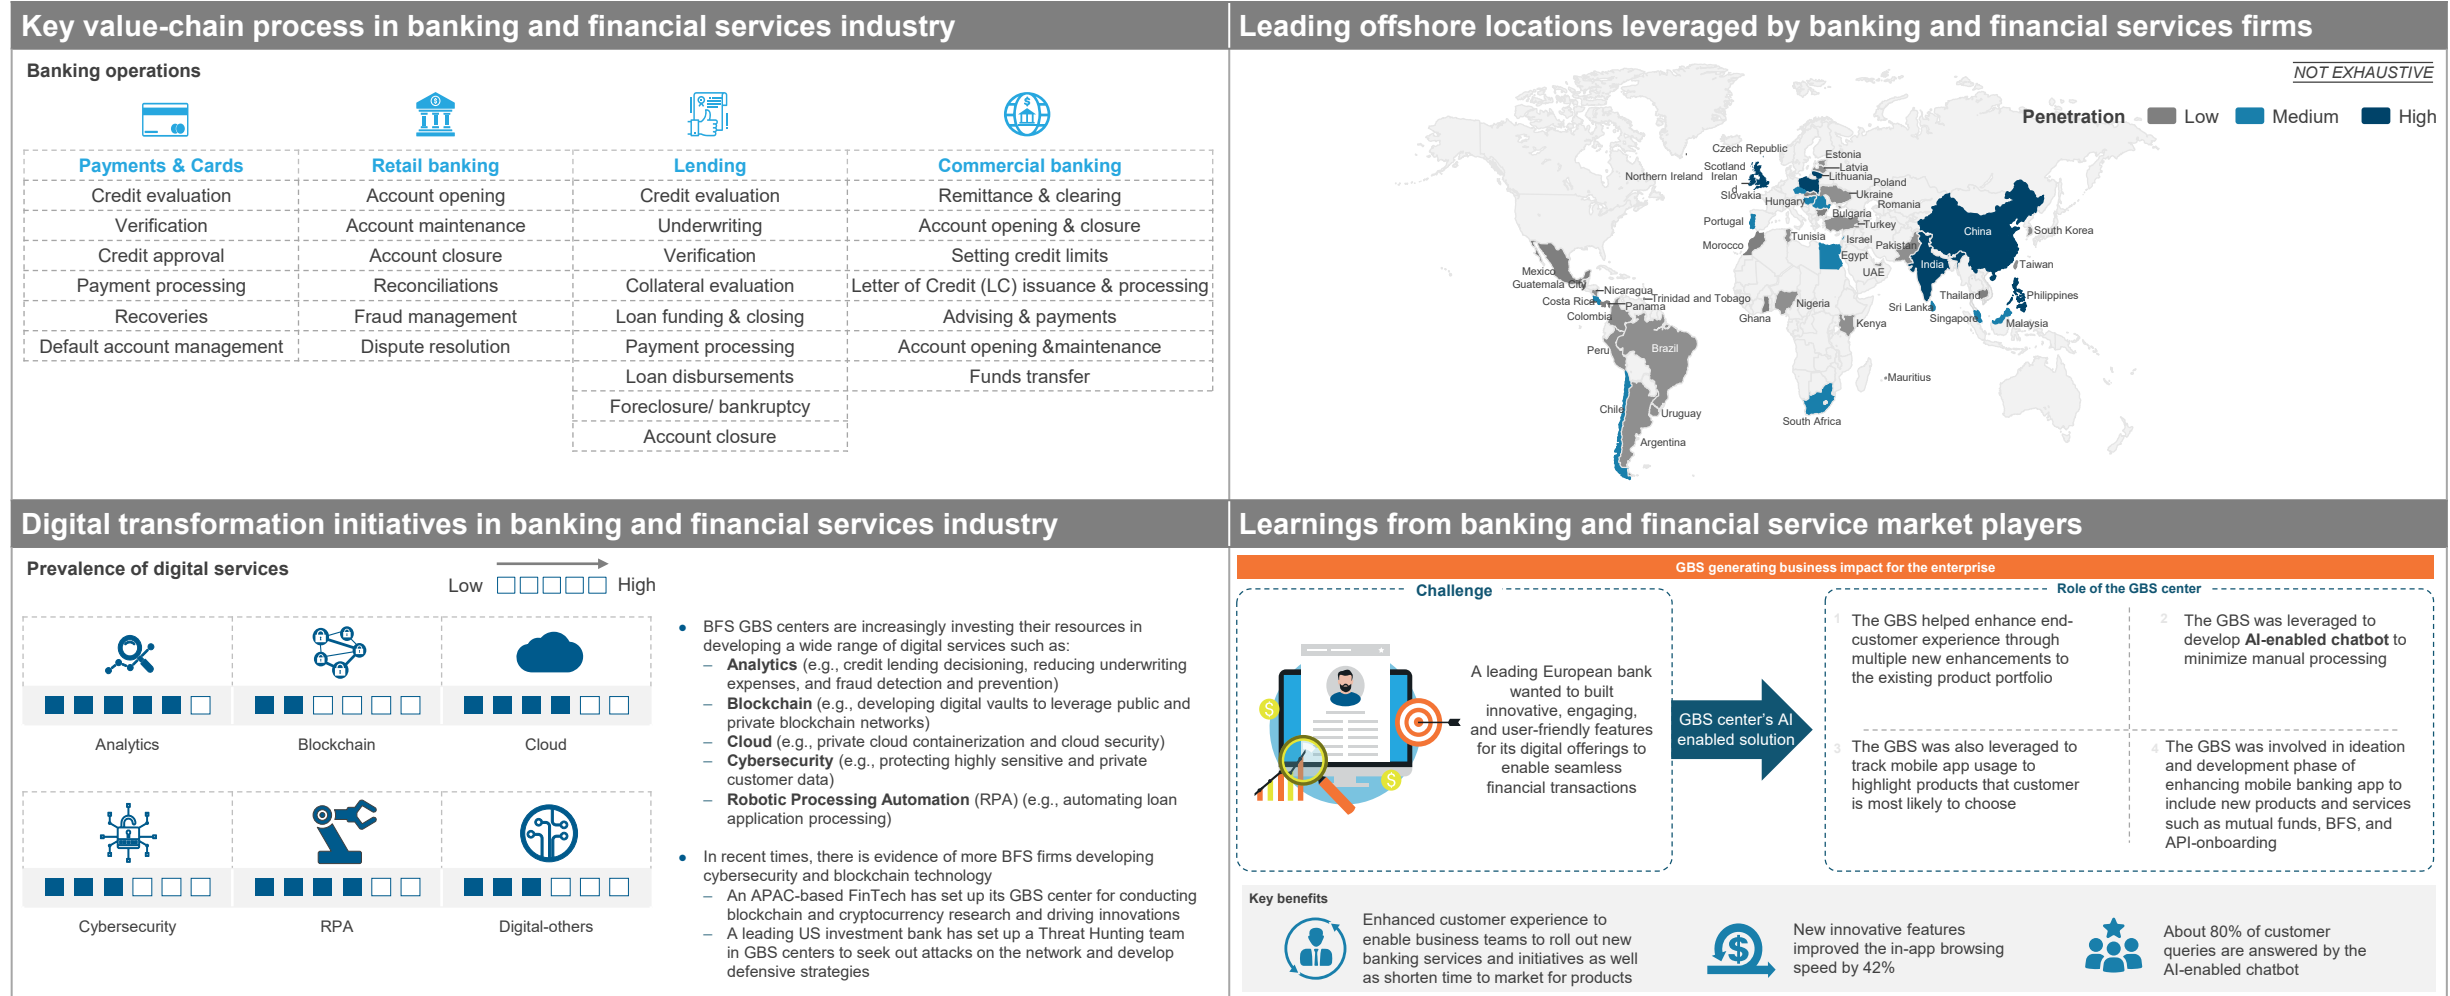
Key value-chain process in banking and financial services industry

Banking operations

| Payments & Cards | Retail banking | Lending | Commercial banking |
|---|---|---|---|
| Credit evaluation | Account opening | Credit evaluation | Remittance & clearing |
| Verification | Account maintenance | Underwriting | Account opening & closure |
| Credit approval | Account closure | Verification | Setting credit limits |
| Payment processing | Reconciliations | Collateral evaluation | Letter of Credit (LC) issuance & processing |
| Recoveries | Fraud management | Loan funding & closing | Advising & payments |
| Default account management | Dispute resolution | Payment processing | Account opening &maintenance |
| | | Loan disbursements | Funds transfer |
| | | Foreclosure/ bankruptcy | |
| | | Account closure | |

Leading offshore locations leveraged by banking and financial services firms

NOT EXHAUSTIVE

Penetration Low Medium High

Czech Republic, Estonia, Latvia, Scotland, Northern Ireland, Irelan, Lithuania, Poland, Slovakia, Ukraine, Hungary, Romania, Bulgaria, Portugal, Turkey, Tunisia, Israel, Pakistan, Morocco, Egypt, China, South Korea, UAE, India, Taiwan, Mexico, Guatemala City, Nicaragua, Costa Rica, Panama, Trinidad and Tobago, Thailand, Philippines, Colombia, Nigeria, Sri Lanka, Ghana, Kenya, Singapore, Malaysia, Peru, Brazil, Mauritius, Chile, Uruguay, South Africa, Argentina

Digital transformation initiatives in banking and financial services industry

Prevalence of digital services

Low High

Analytics
Blockchain
Cloud
Cybersecurity
RPA
Digital-others

• BFS GBS centers are increasingly investing their resources in developing a wide range of digital services such as:
– Analytics (e.g., credit lending decisioning, reducing underwriting expenses, and fraud detection and prevention)
– Blockchain (e.g., developing digital vaults to leverage public and private blockchain networks)
– Cloud (e.g., private cloud containerization and cloud security)
– Cybersecurity (e.g., protecting highly sensitive and private customer data)
– Robotic Processing Automation (RPA) (e.g., automating loan application processing)

• In recent times, there is evidence of more BFS firms developing cybersecurity and blockchain technology
– An APAC-based FinTech has set up its GBS center for conducting blockchain and cryptocurrency research and driving innovations
– A leading US investment bank has set up a Threat Hunting team in GBS centers to seek out attacks on the network and develop defensive strategies

Learnings from banking and financial service market players

GBS generating business impact for the enterprise

Challenge

A leading European bank wanted to built innovative, engaging, and user-friendly features for its digital offerings to enable seamless financial transactions

GBS center's AI enabled solution

Role of the GBS center

1 The GBS helped enhance end-customer experience through multiple new enhancements to the existing product portfolio

2 The GBS was leveraged to develop AI-enabled chatbot to minimize manual processing

3 The GBS was also leveraged to track mobile app usage to highlight products that customer is most likely to choose

4 The GBS was involved in ideation and development phase of enhancing mobile banking app to include new products and services such as mutual funds, BFS, and API-onboarding

Key benefits

Enhanced customer experience to enable business teams to roll out new banking services and initiatives as well as shorten time to market for products

New innovative features improved the in-app browsing speed by 42%

About 80% of customer queries are answered by the AI-enabled chatbot